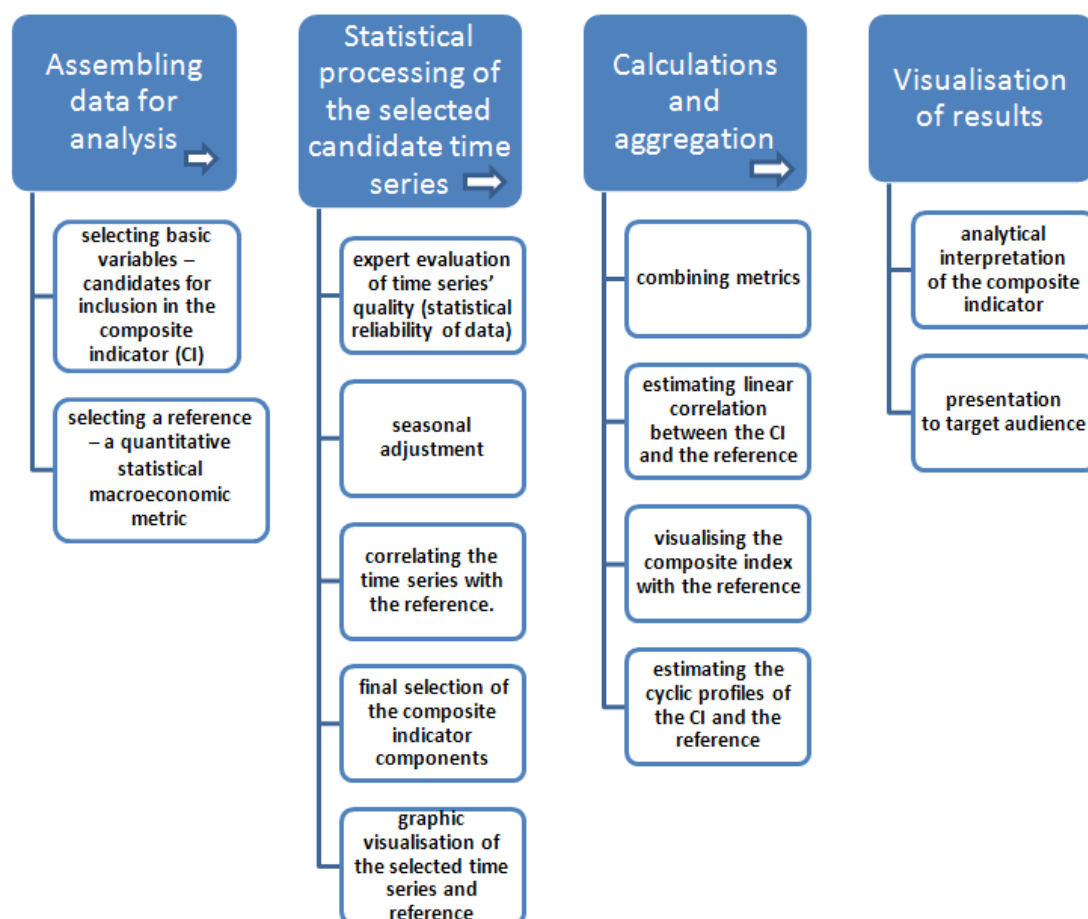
Assembling data for analysis

selecting basic variables – candidates for inclusion in the composite indicator (CI)

selecting a reference – a quantitative statistical macroeconomic metric

Statistical processing of the selected candidate time series

expert evaluation of time series' quality (statistical reliability of data)

seasonal adjustment

correlating the time series with the reference.

final selection of the composite indicator components

graphic visualisation of the selected time series and reference

Calculations and aggregation

combining metrics

estimating linear correlation between the CI and the reference

visualising the composite index with the reference

estimating the cyclic profiles of the CI and the reference

Visualisation of results

analytical interpretation of the composite indicator

presentation to target audience